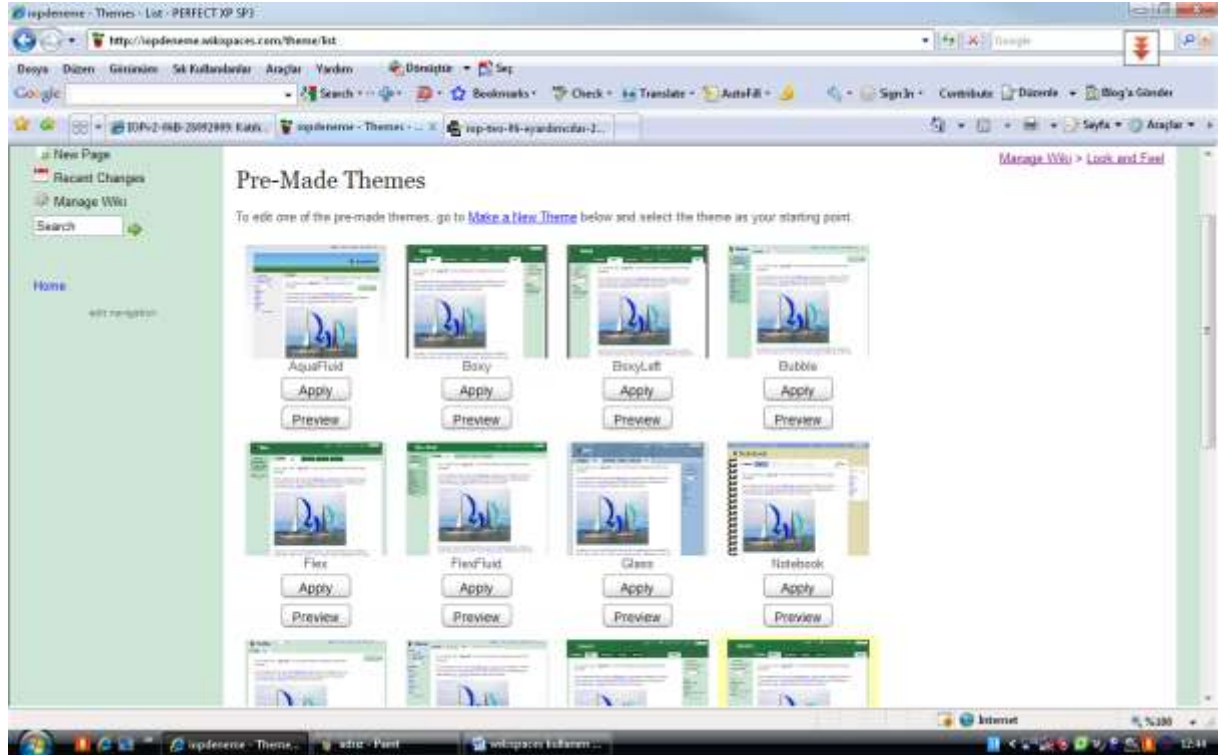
iopdeneme - Themes - List - PERFECT XP SP3

http://iopdeneme.wikispaces.com/theme/list

Google

Dosya Düzen Görünüm Sık Kullanılanlar Araçlar Yardım Dönüştür Seç

Google Search Bookmarks Check Translate AutoFill Sign In Contribute Düzenle Blog'a Gönder

IOPv2-06B-26092009 Katıl.. iopdeneme - Themes - ... iop-two-09-eyardımcılar-2...

Sayfa Araçlar

New Page
Recent Changes
Manage Wiki
Search

Home

edit navigation

Manage Wiki > Look and Feel

Pre-Made Themes

To edit one of the pre-made themes, go to Make a New Theme below and select the theme as your starting point.

AquaFluid
Apply
Preview

Boxy
Apply
Preview

BoxyLeft
Apply
Preview

Bubble
Apply
Preview

Flex
Apply
Preview

FlexFluid
Apply
Preview

Glass
Apply
Preview

Notebook
Apply
Preview

Internet

%100

iopdeneme - Theme... adsız - Paint wikispaces kullanım ...

12:44